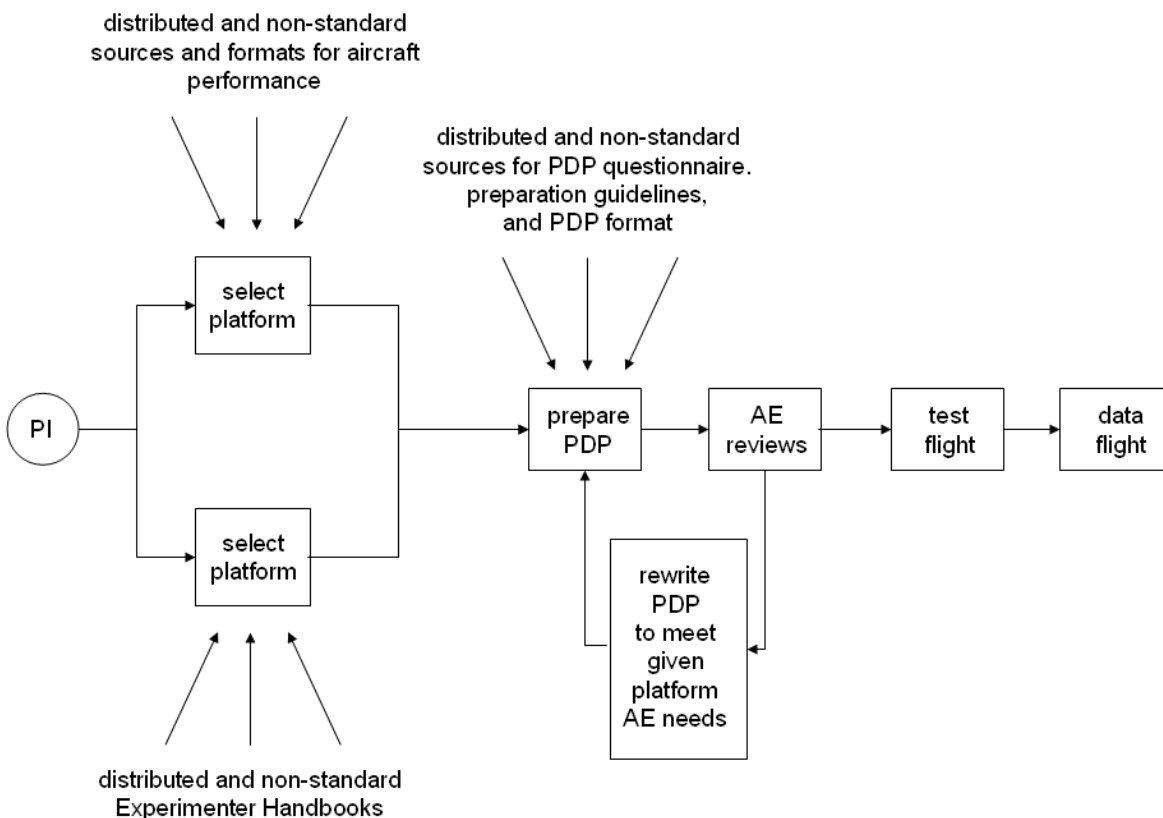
distributed and non-standard sources and formats for aircraft performance

distributed and non-standard sources for PDP questionnaire. preparation guidelines, and PDP format

select platform

PI

prepare PDP

AE reviews

test flight

data flight

select platform

rewrite PDP to meet given platform AE needs

distributed and non-standard Experimenter Handbooks